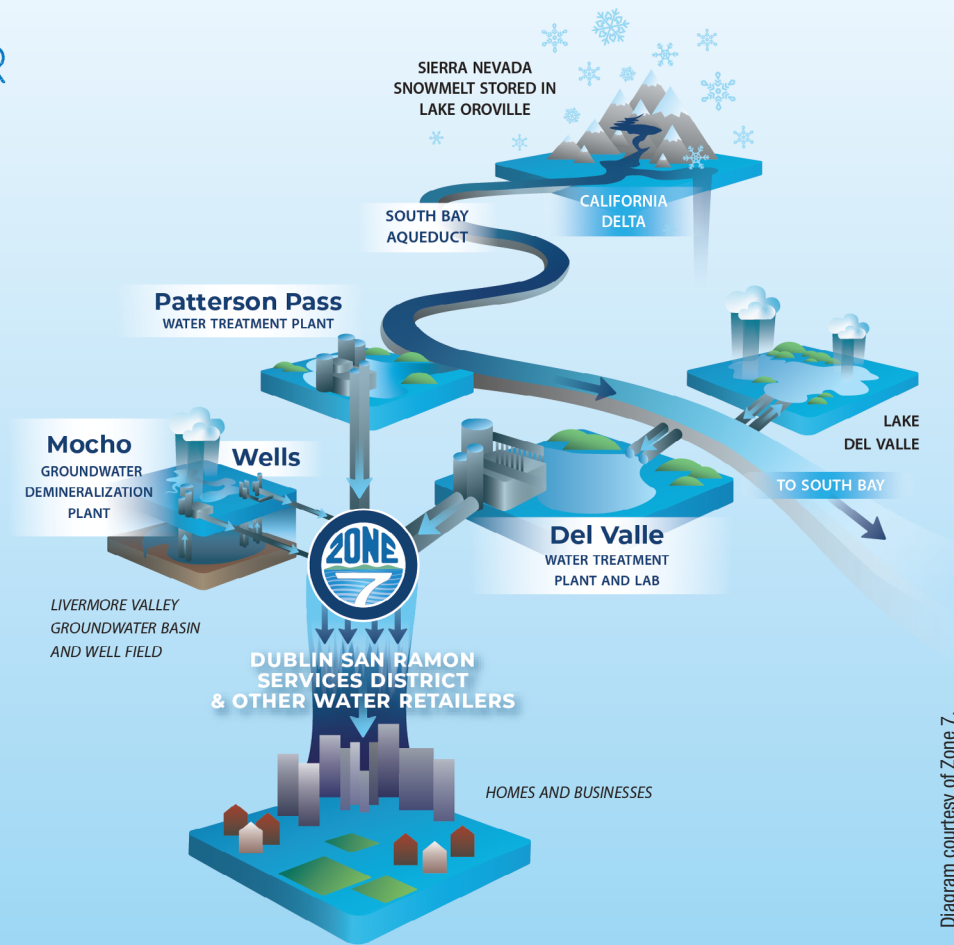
SIERRA NEVADA SNOWMELT STORED IN LAKE OROVILLE

CALIFORNIA DELTA

SOUTH BAY AQUEDUCT

Patterson Pass
WATER TREATMENT PLANT

LAKE DEL VALLE

Mocho
GROUNDWATER DEMINERALIZATION PLANT

Wells

TO SOUTH BAY

ZONE 7

Del Valle
WATER TREATMENT PLANT AND LAB

LIVERMORE VALLEY GROUNDWATER BASIN AND WELL FIELD

DUBLIN SAN RAMON SERVICES DISTRICT & OTHER WATER RETAILERS

HOMES AND BUSINESSES

Diagram courtesy of Zone 7.